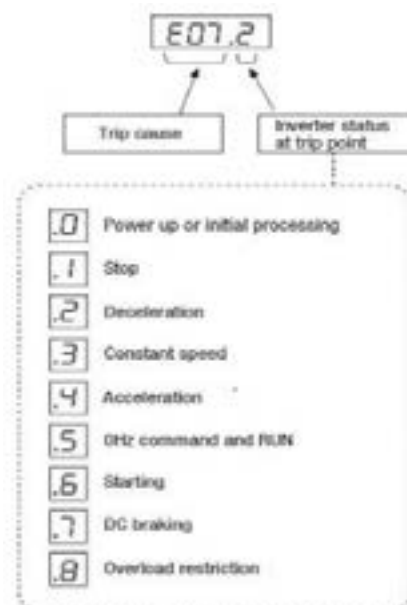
E07.2

Trip cause

Inverter status at trip point

.0 Power up or initial processing

.1 Stop

.2 Deceleration

.3 Constant speed

.4 Acceleration

.5 0Hz command and RUN

.6 Starting

.7 DC braking

.8 Overload restriction